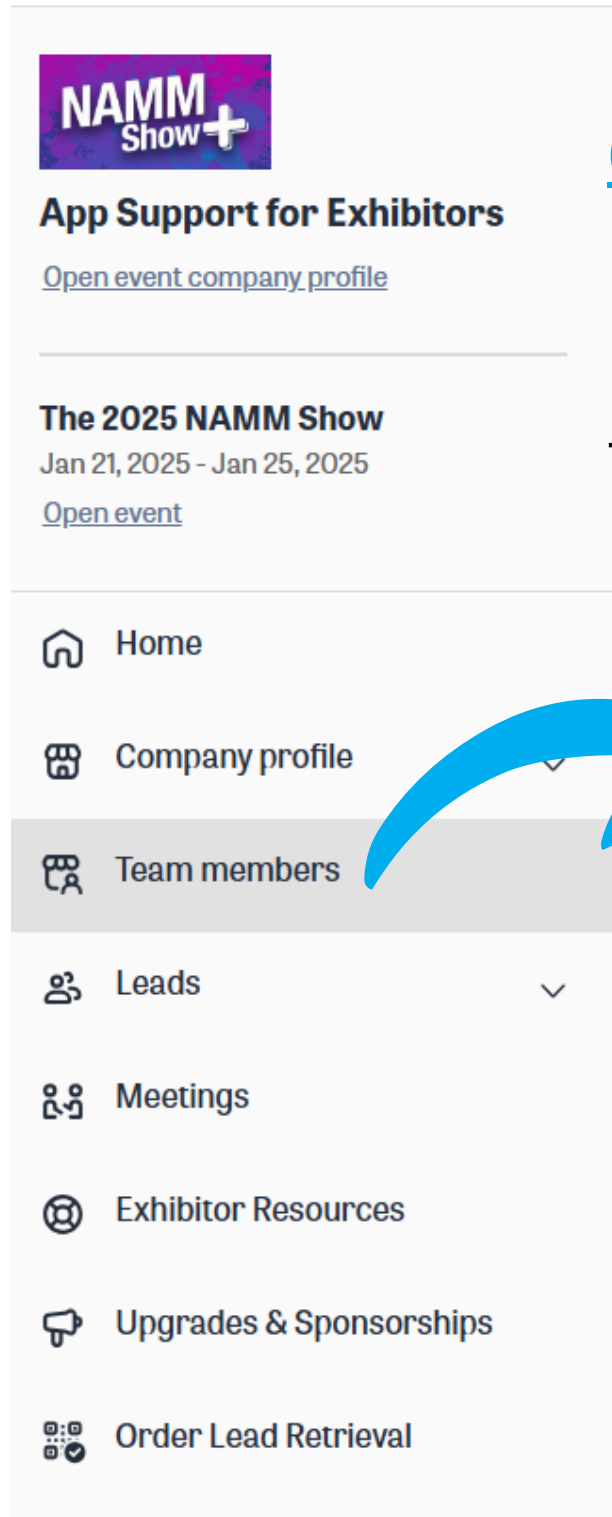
NAMM Show+

App Support for Exhibitors

Open event company profile

The 2025 NAMM Show

Jan 21, 2025 - Jan 25, 2025

Open event

Home

Company profile

Team members

Leads

Meetings

Exhibitor Resources

Upgrades & Sponsorships

Order Lead Retrieval